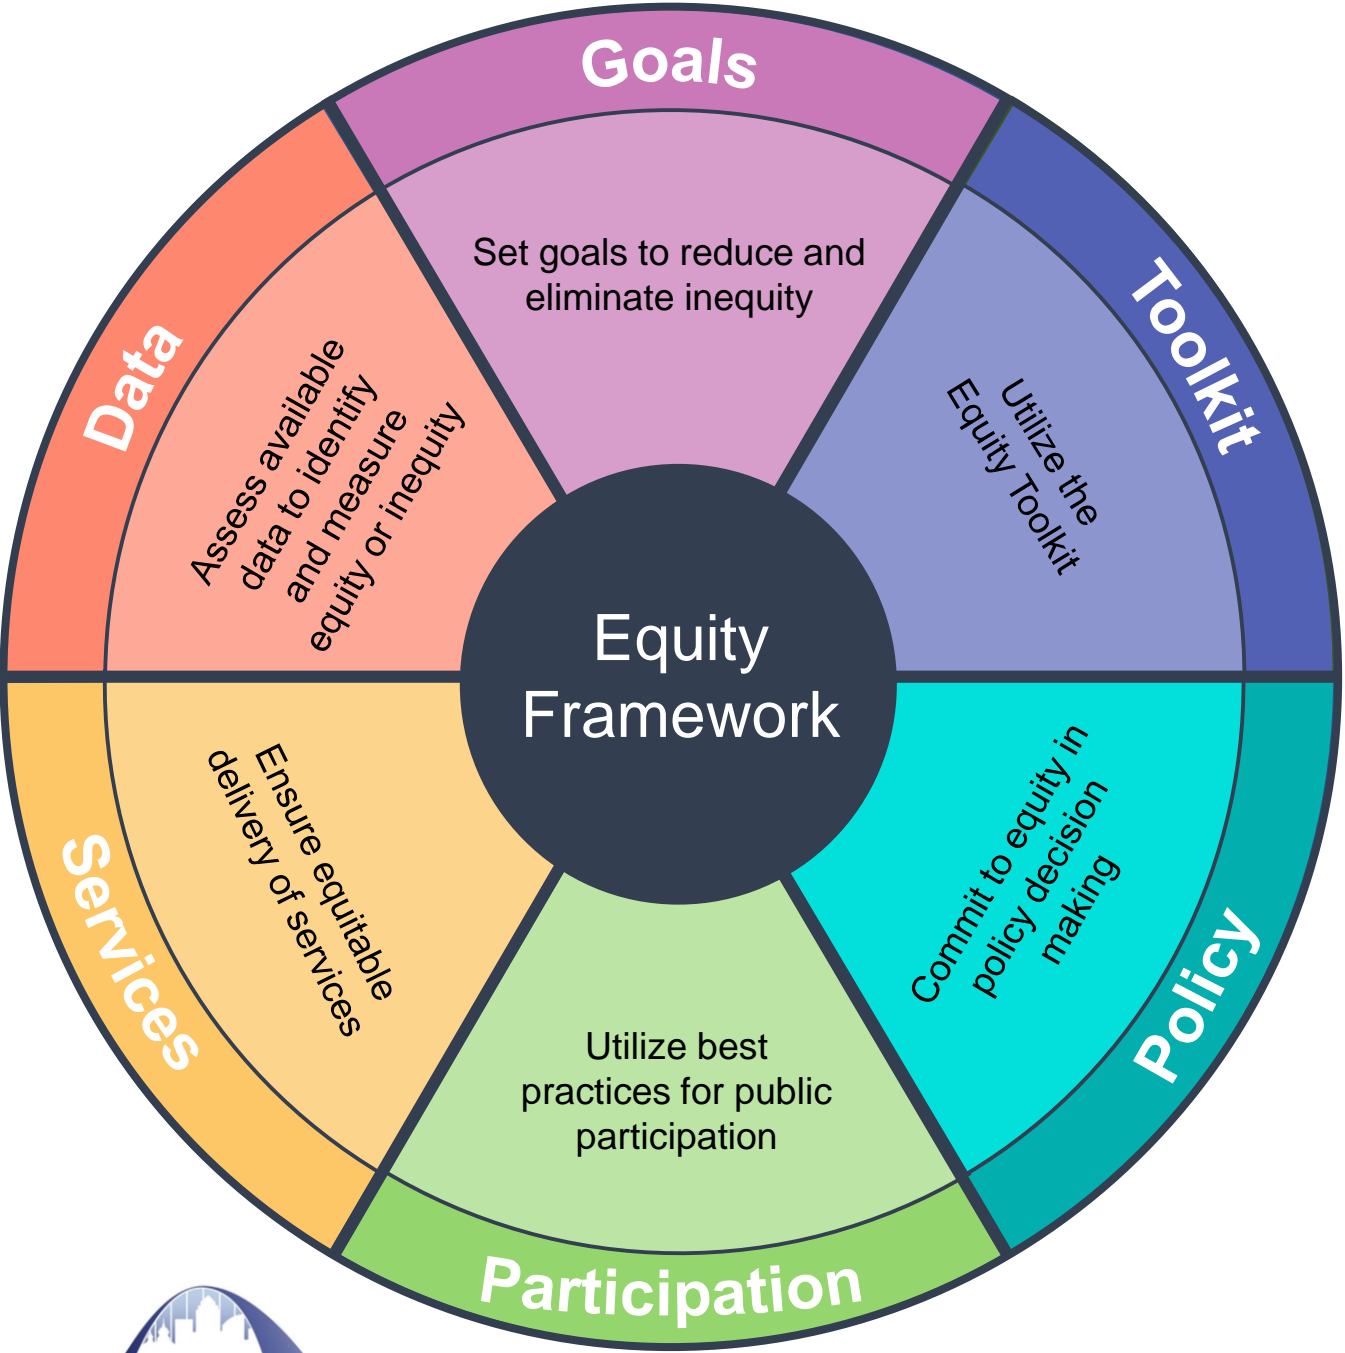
Goals

Set goals to reduce and eliminate inequity

Toolkit

Utilize the Equity Toolkit

Policy

Commit to equity in policy decision making

Participation

Utilize best practices for public participation

Services

Ensure equitable delivery of services

Data

Assess available data to identify and measure equity or inequity

Equity Framework